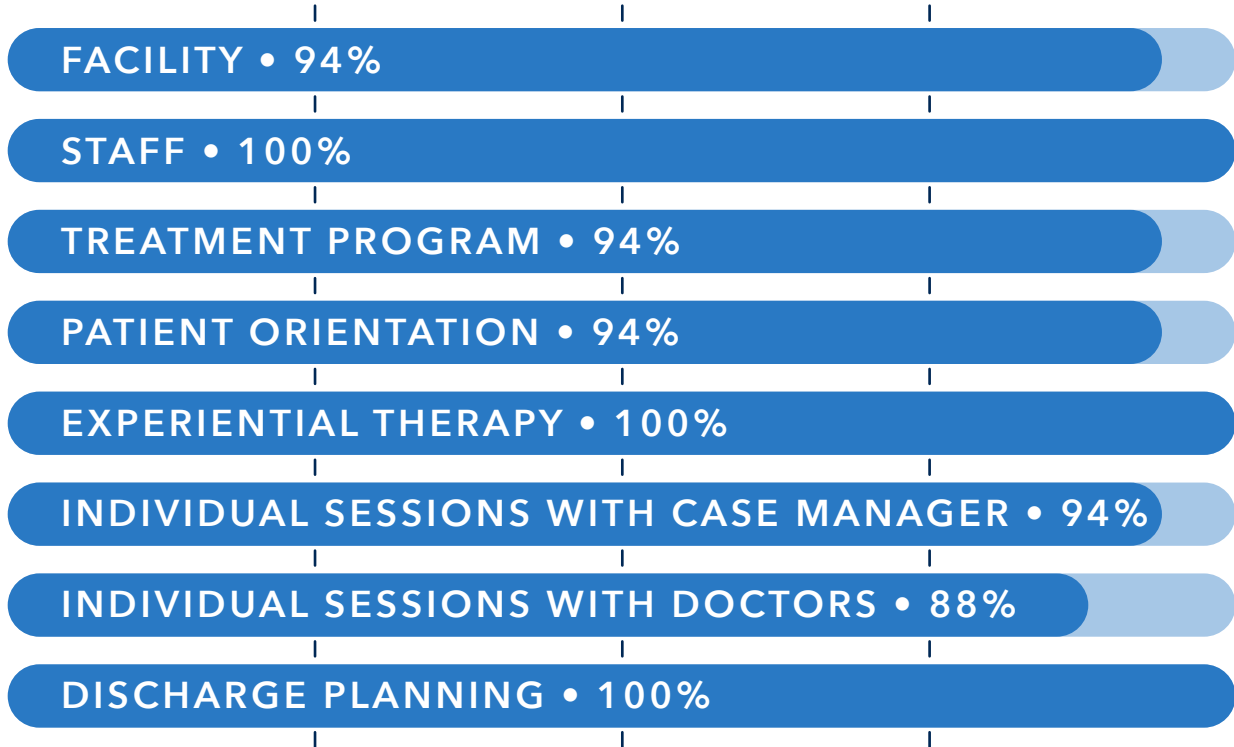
FACILITY • 94%

STAFF • 100%

TREATMENT PROGRAM • 94%

PATIENT ORIENTATION • 94%

EXPERIENTIAL THERAPY • 100%

INDIVIDUAL SESSIONS WITH CASE MANAGER • 94%

INDIVIDUAL SESSIONS WITH DOCTORS • 88%

DISCHARGE PLANNING • 100%